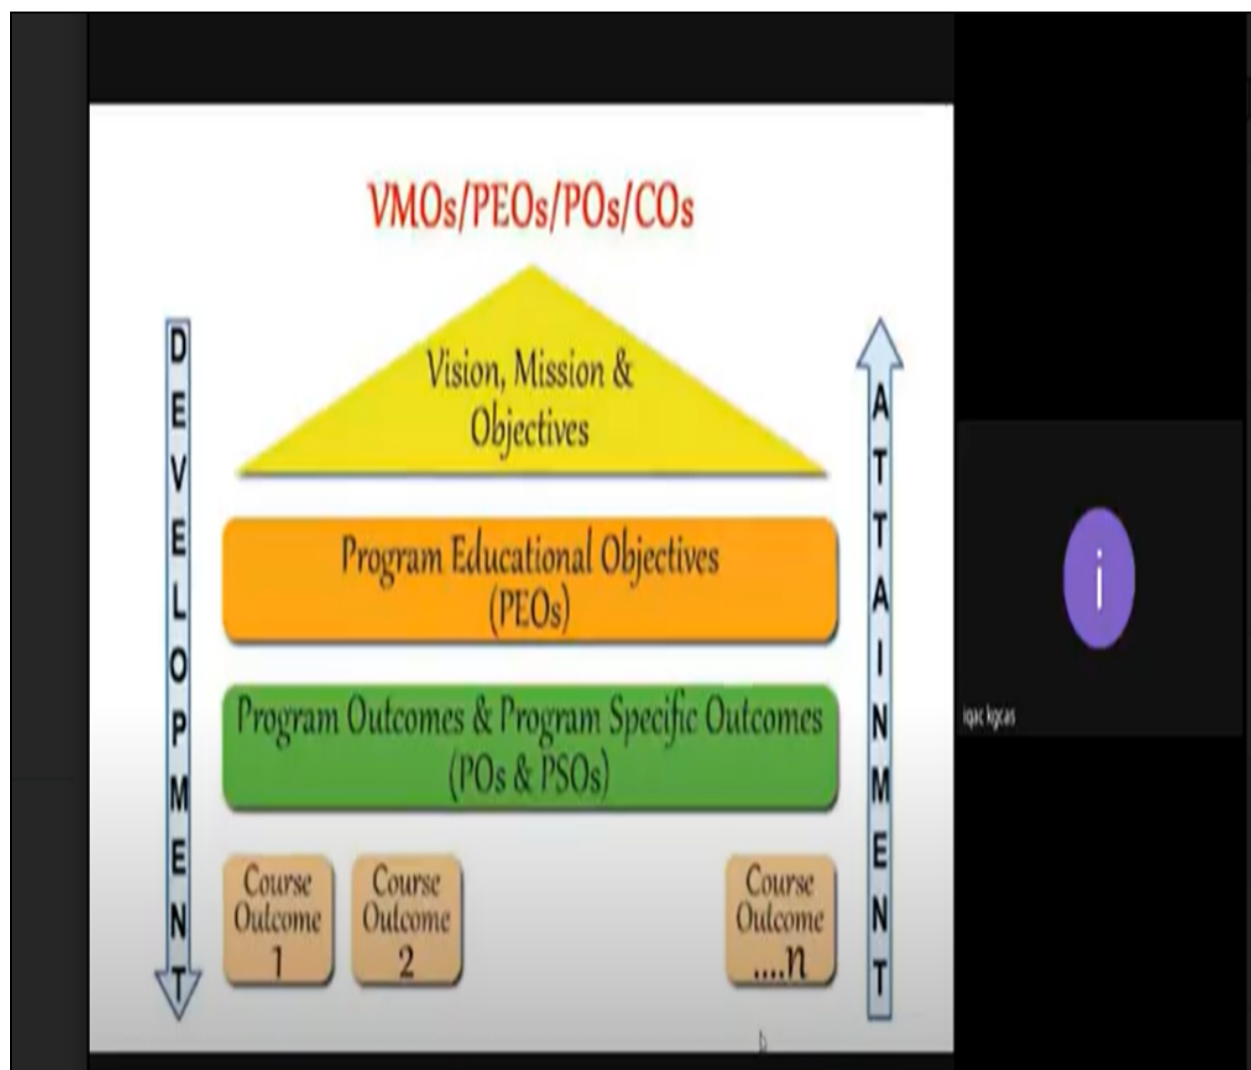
VMOs/PEOs/POs/COs

DEVELOPMENT

Vision, Mission & Objectives

Program Educational Objectives (PEOs)

Program Outcomes & Program Specific Outcomes (POs & PSOs)

Course Outcome 1

Course Outcome 2

Course Outcome ....n

ATTAINMENT

i

iqac kgcas